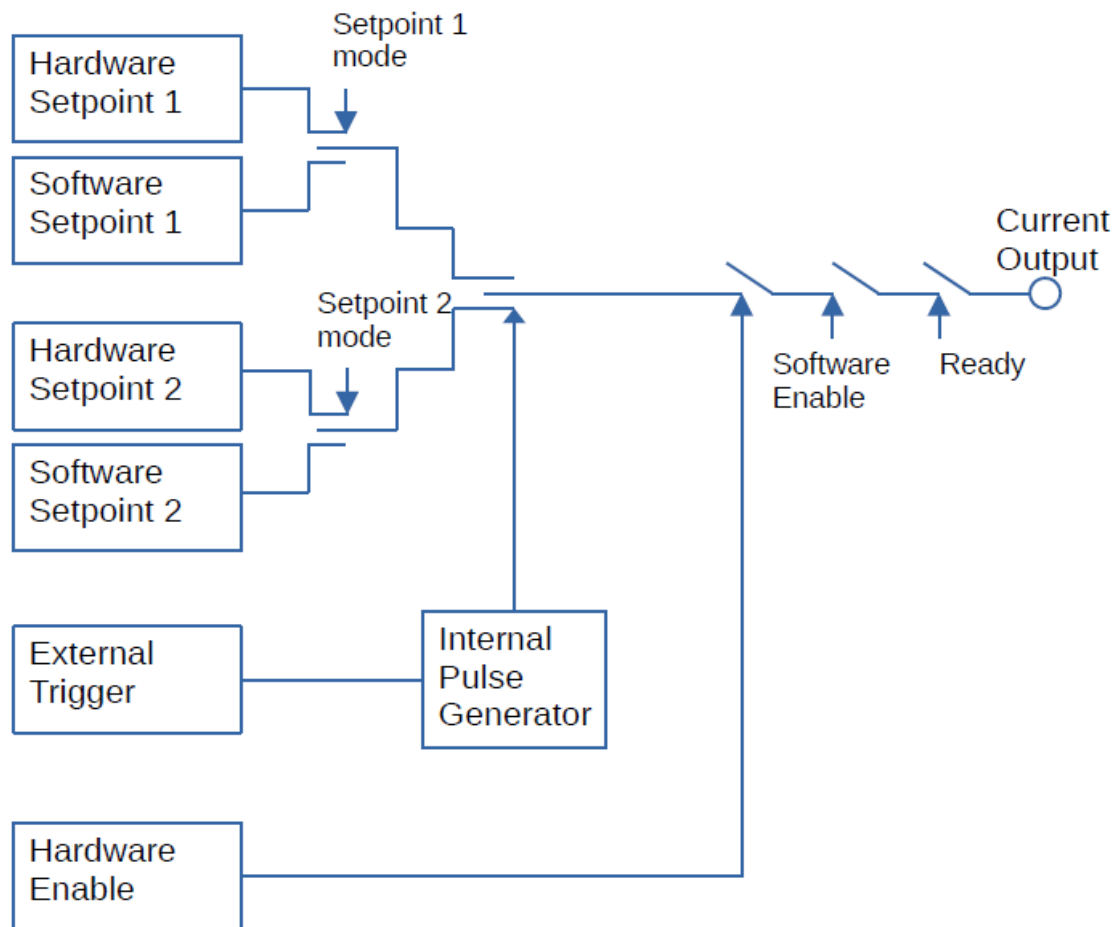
Hardware Setpoint 1

Setpoint 1 mode

Software Setpoint 1

Current Output

Setpoint 2 mode

Hardware Setpoint 2

Software Enable

Ready

Software Setpoint 2

External Trigger

Internal Pulse Generator

Hardware Enable